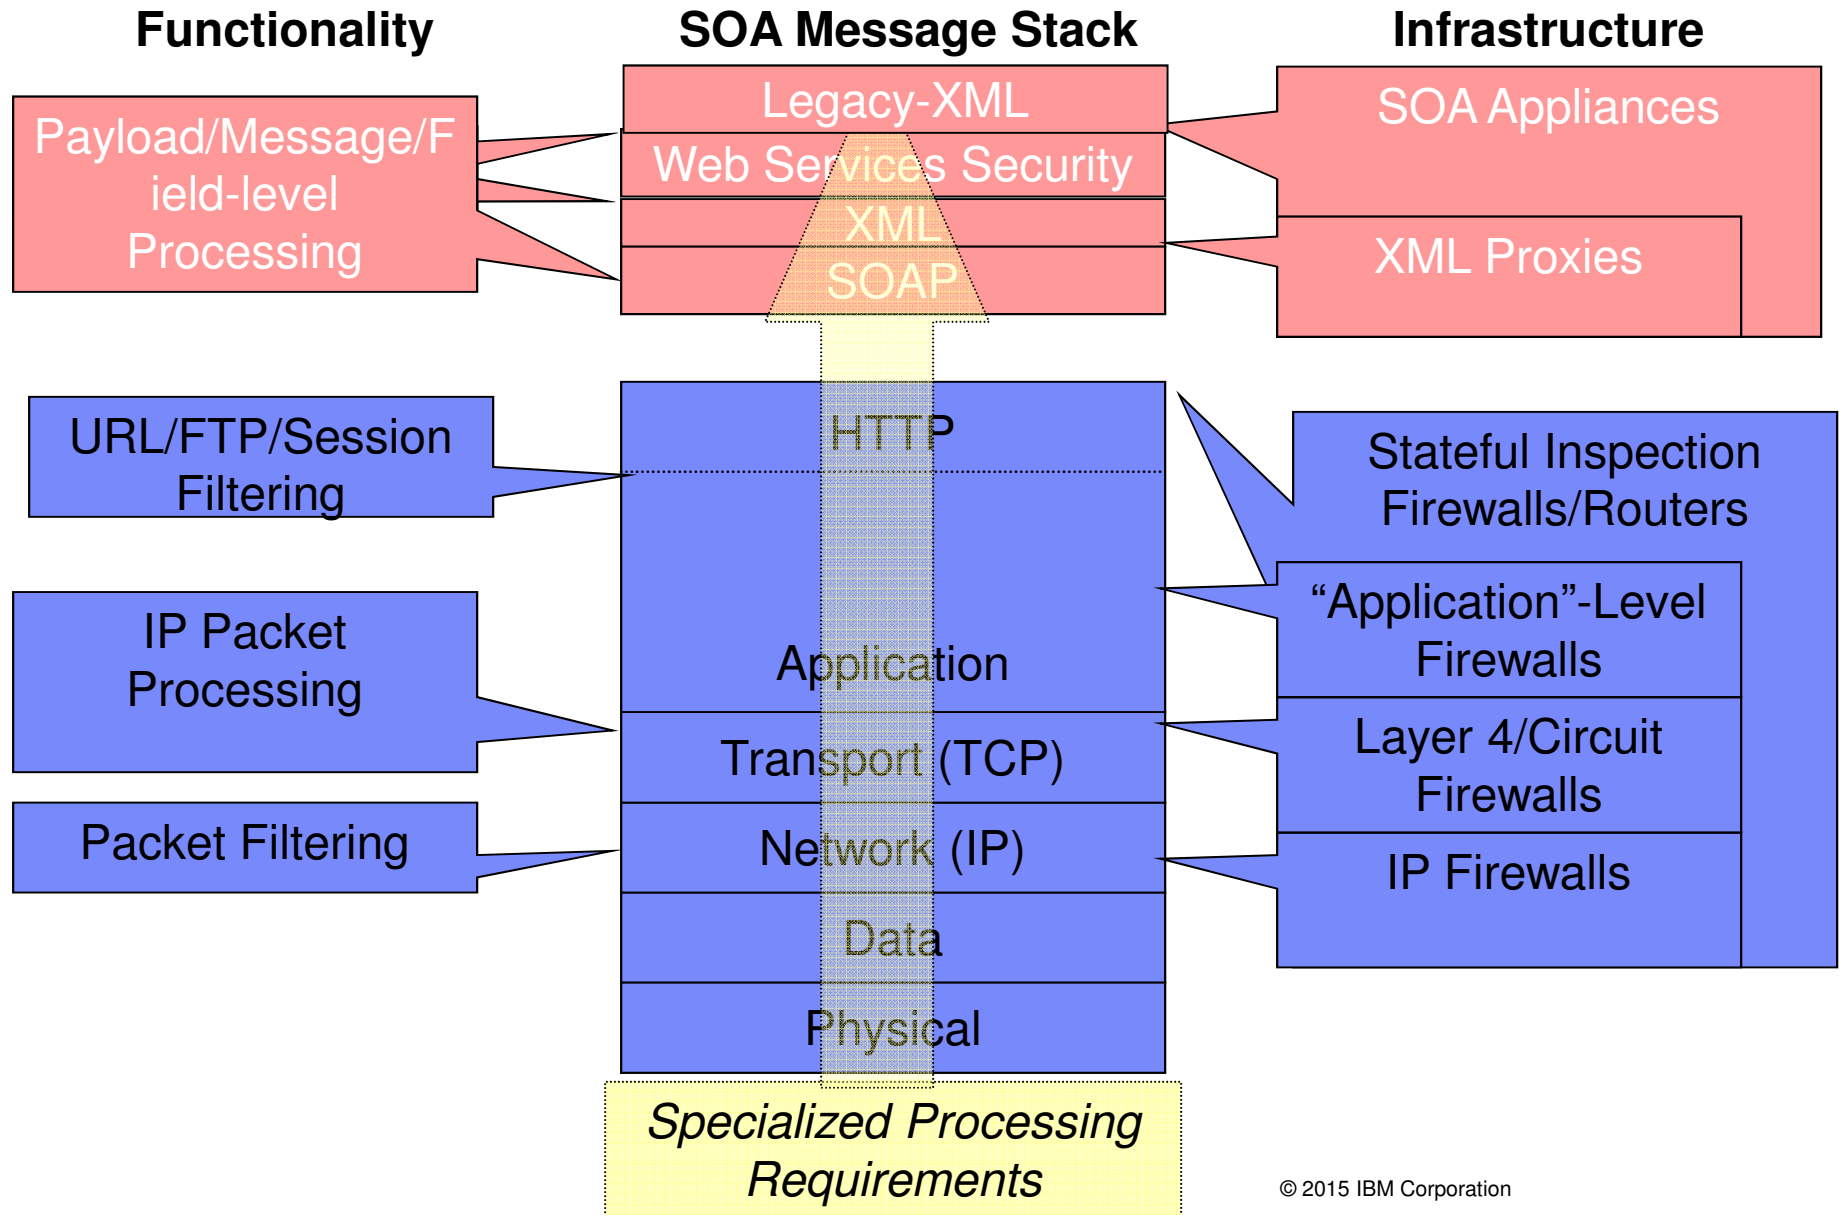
Functionality

SOA Message Stack

Infrastructure

Payload/Message/Field-level Processing

Legacy-XML

Web Services Security

XML

SOAP

SOA Appliances

XML Proxies

URL/FTP/Session Filtering

HTTP

Application

Stateful Inspection Firewalls/Routers

"Application"-Level Firewalls

IP Packet Processing

Transport (TCP)

Layer 4/Circuit Firewalls

Packet Filtering

Network (IP)

IP Firewalls

Data

Physical

*Specialized Processing Requirements*

© 2015 IBM Corporation